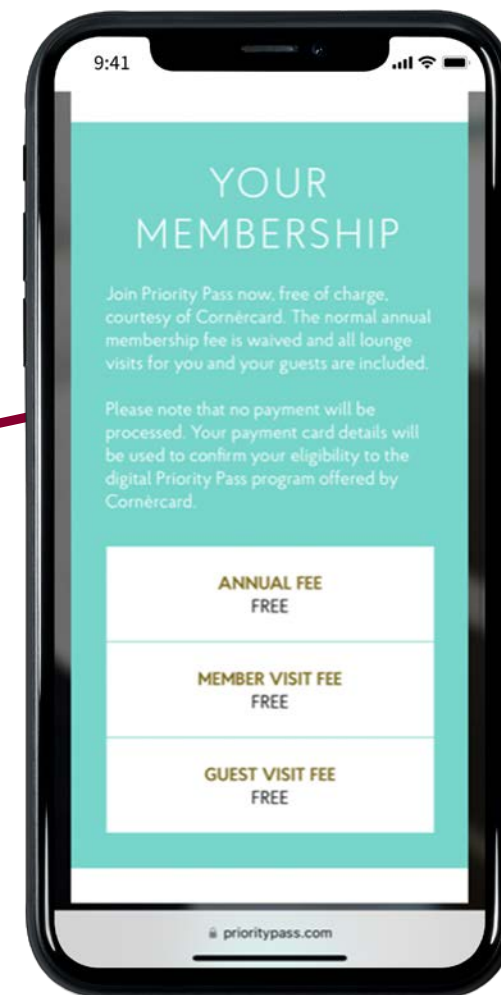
9:41

YOUR MEMBERSHIP

Join Priority Pass now, free of charge, courtesy of Cornèrcard. The normal annual membership fee is waived and all lounge visits for you and your guests are included.

Please note that no payment will be processed. Your payment card details will be used to confirm your eligibility to the digital Priority Pass program offered by Cornèrcard.

ANNUAL FEE
FREE

MEMBER VISIT FEE
FREE

GUEST VISIT FEE
FREE

prioritypass.com